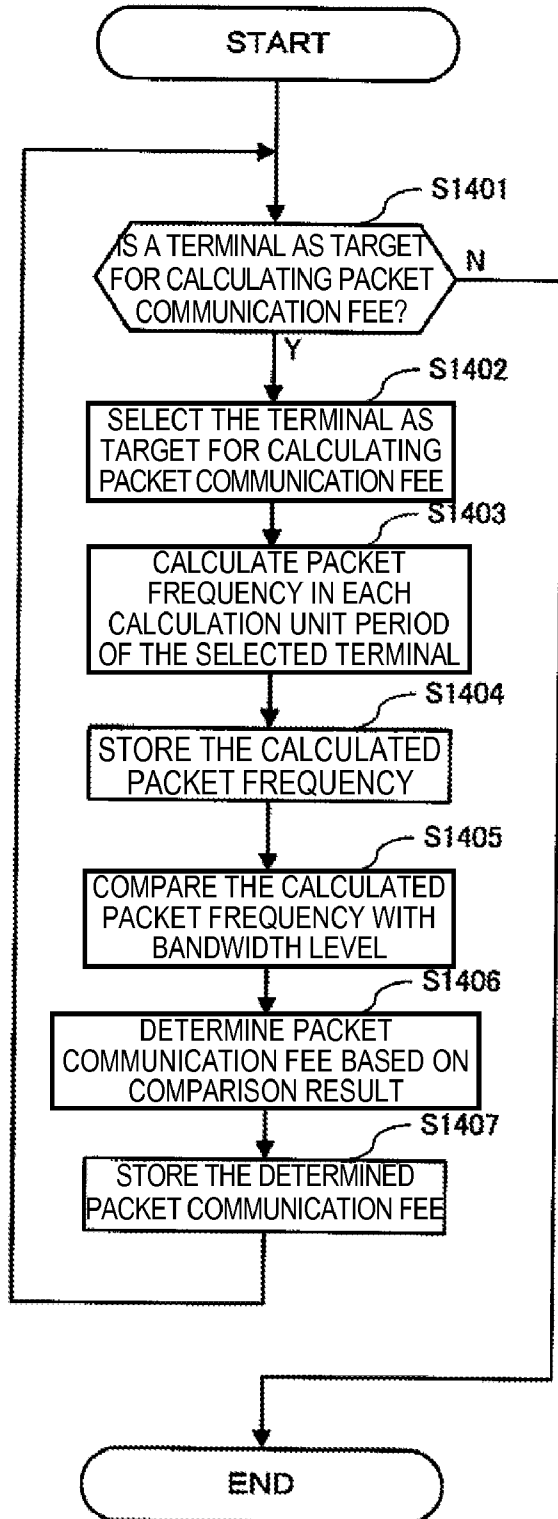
START

S1401

IS A TERMINAL AS TARGET FOR CALCULATING PACKET COMMUNICATION FEE?

N

Y

S1402

SELECT THE TERMINAL AS TARGET FOR CALCULATING PACKET COMMUNICATION FEE

S1403

CALCULATE PACKET FREQUENCY IN EACH CALCULATION UNIT PERIOD OF THE SELECTED TERMINAL

S1404

STORE THE CALCULATED PACKET FREQUENCY

S1405

COMPARE THE CALCULATED PACKET FREQUENCY WITH BANDWIDTH LEVEL

S1406

DETERMINE PACKET COMMUNICATION FEE BASED ON COMPARISON RESULT

S1407

STORE THE DETERMINED PACKET COMMUNICATION FEE

END